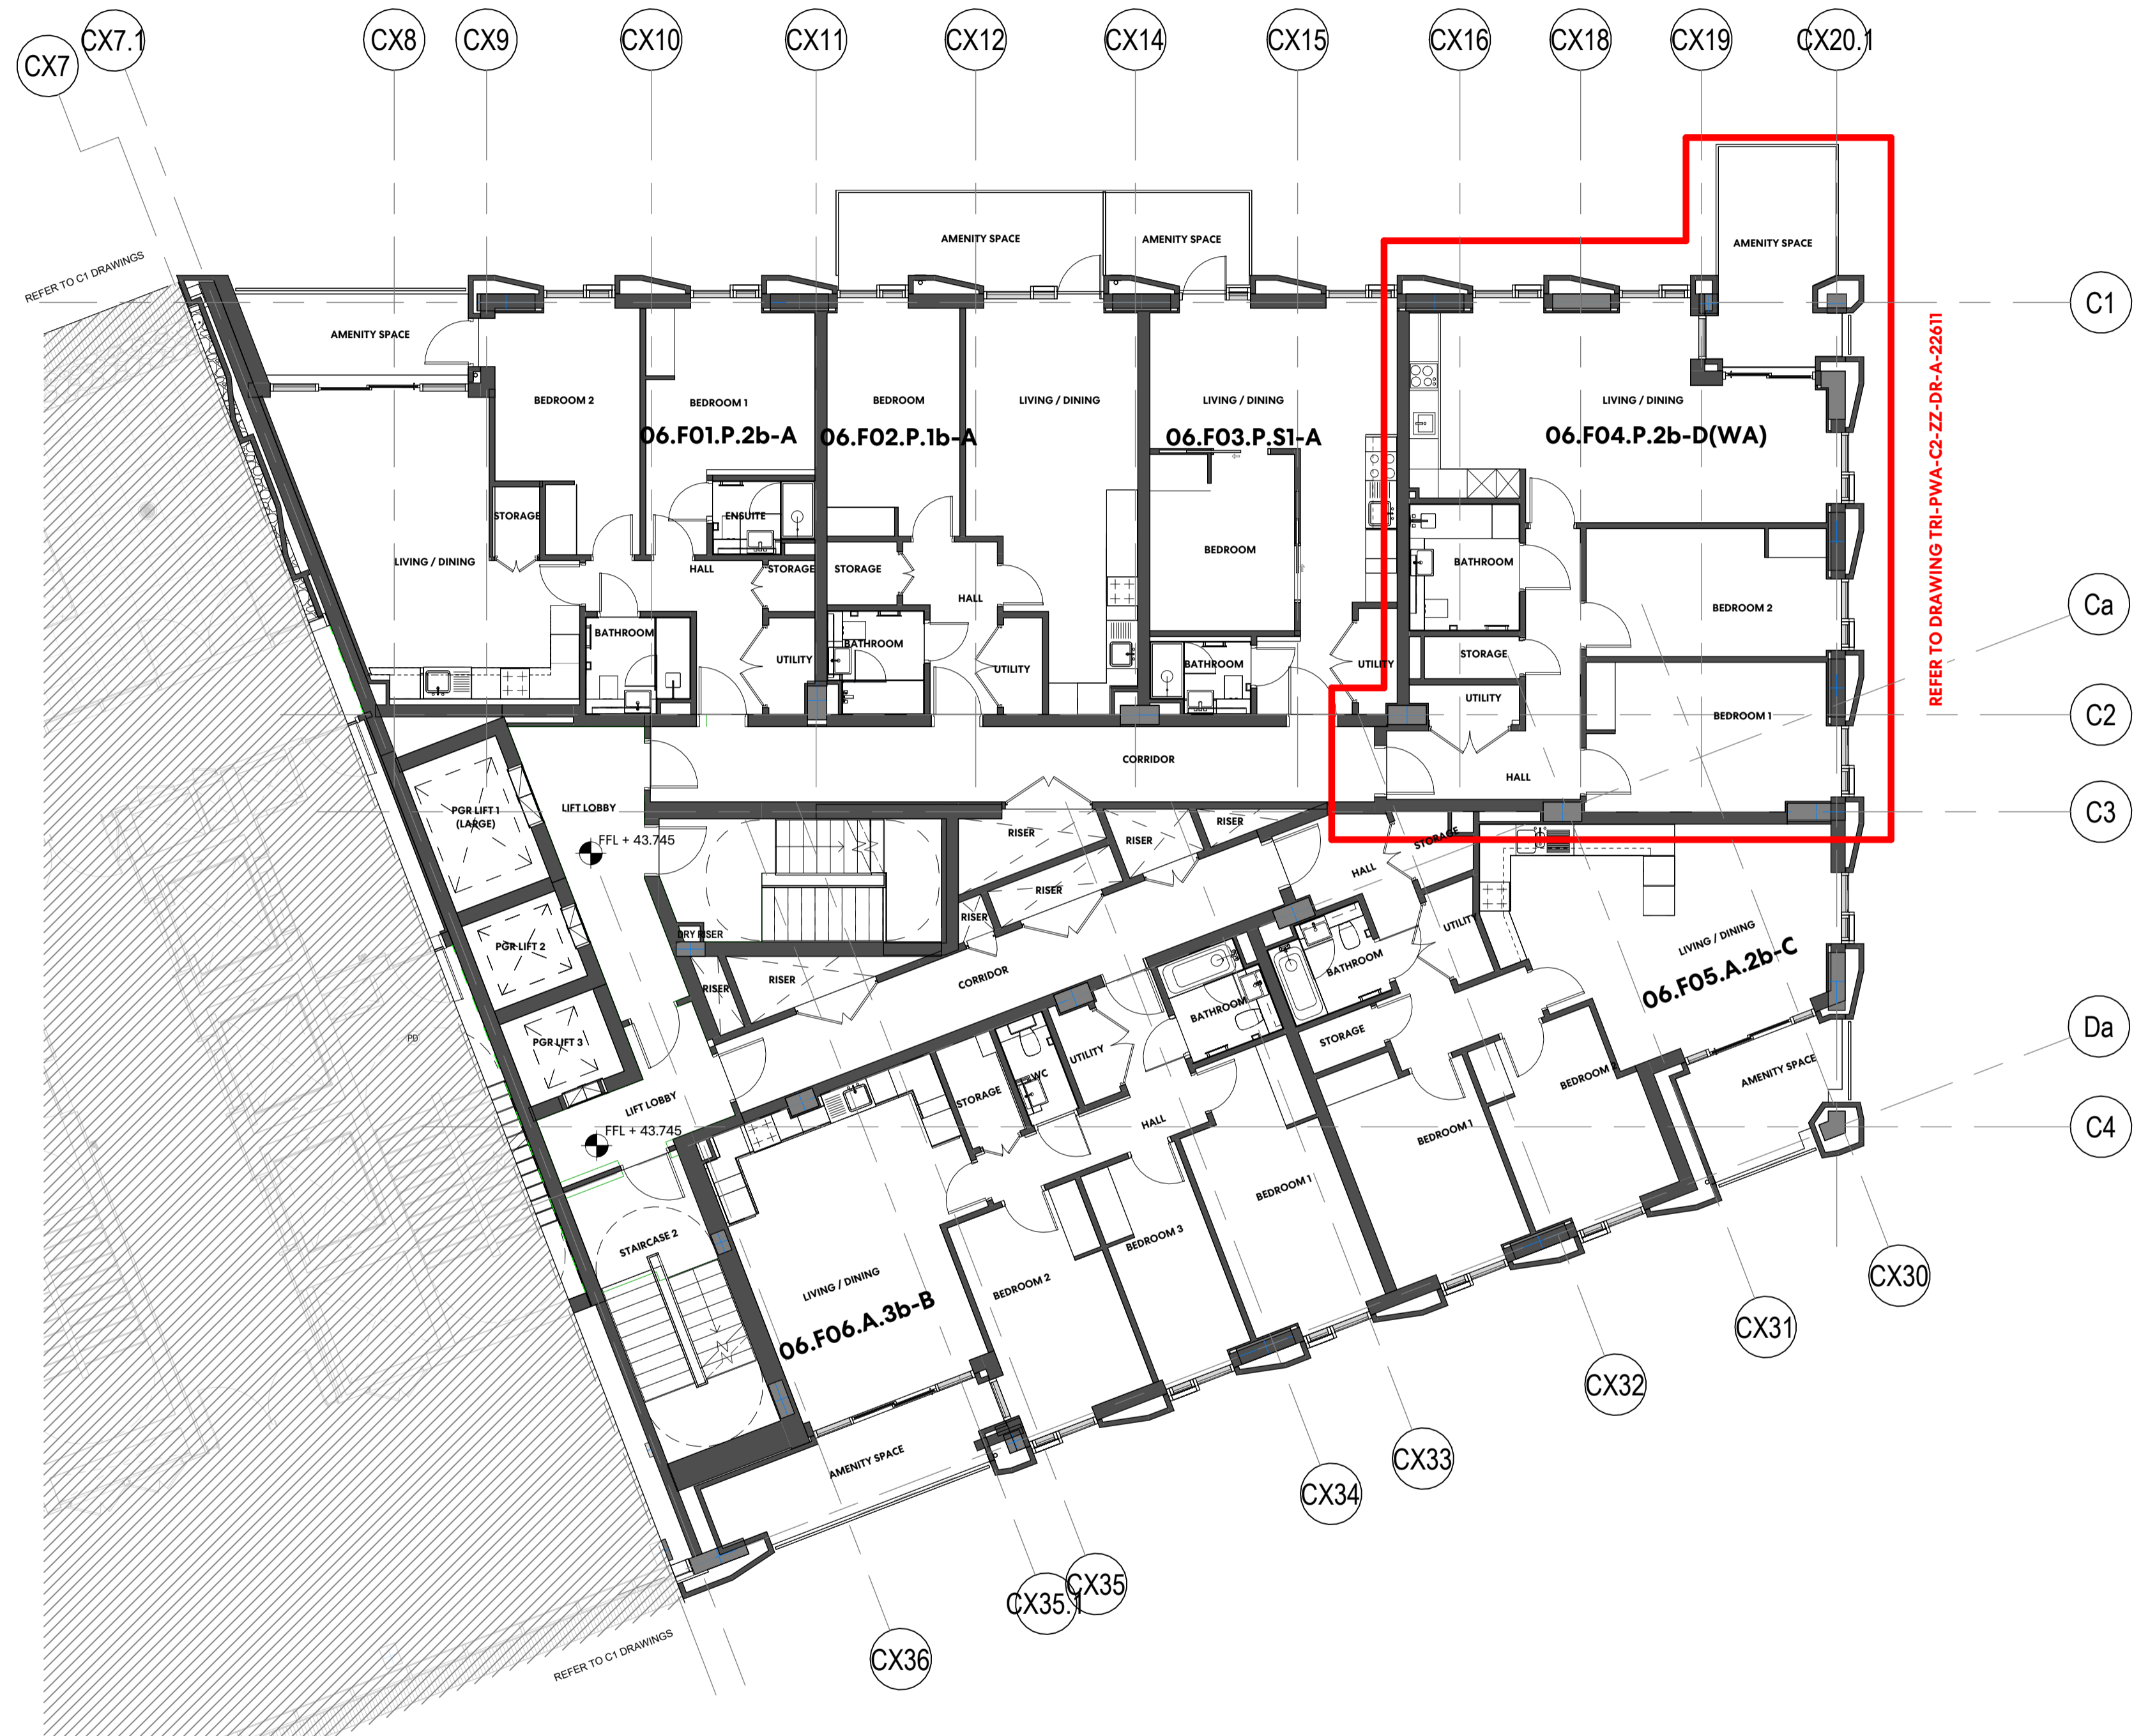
CX7 CX7.1 CX8 CX9 CX10 CX11 CX12 CX14 CX15 CX16 CX18 CX19 CX20.1

REFER TO C1 DRAWINGS

AMENITY SPACE
AMENITY SPACE
AMENITY SPACE
AMENITY SPACE

C1

REFER TO DRAWING TRI-PWA-C2-ZZ-DR-A-22611

BEDROOM 2
BEDROOM 1
06.F01.P.2b-A
BEDROOM
06.F02.P.1b-A
LIVING / DINING
LIVING / DINING
06.F03.P.S1-A
LIVING / DINING
06.F04.P.2b-D(WA)

STORAGE
ENSUITE
LIVING / DINING
HALL
STORAGE
STORAGE
BEDROOM
BATHROOM
HALL
BATHROOM
UTILITY
BATHROOM
UTILITY
BATHROOM
UTILITY
BEDROOM 2
STORAGE
UTILITY
BEDROOM 1
HALL

Ca
C2
C3

CORRIDOR
LIFT LOBBY
PGR LIFT 1 (LARGE)
FFL + 43.745
RISER
RISER
RISER
RISER
RISER
STORAGE
HALL
UTILITY
PGR LIFT 2
DRY RISER
RISER
RISER
CORRIDOR
BATHROOM
BATHROOM
LIVING / DINING
06.F05.A.2b-C
PGR LIFT 3
PD
UTILITY
STORAGE
BEDROOM
AMENITY SPACE
Da
LIFT LOBBY
FFL + 43.745
STORAGE
WC
HALL
BEDROOM 1
C4
BEDROOM 1
STAIRCASE 2
BEDROOM 3
LIVING / DINING
BEDROOM 2
06.F06.A.3b-B
AMENITY SPACE

CX30 CX31 CX32 CX33 CX34 CX35 CX35.1 CX36

REFER TO C1 DRAWINGS